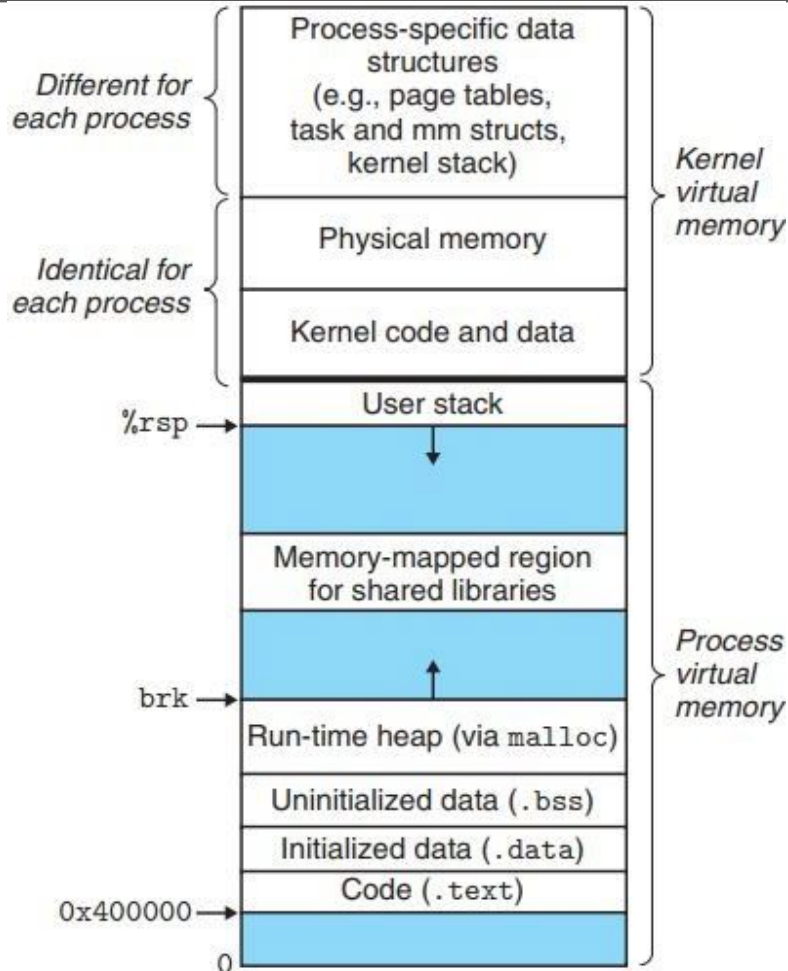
Different for each process

Process-specific data structures (e.g., page tables, task and mm structs, kernel stack)

Identical for each process

Physical memory

Kernel code and data

Kernel virtual memory

%rsp

User stack

Memory-mapped region for shared libraries

brk

Run-time heap (via malloc)

Uninitialized data (.bss)

Initialized data (.data)

Code (.text)

0x400000

0

Process virtual memory